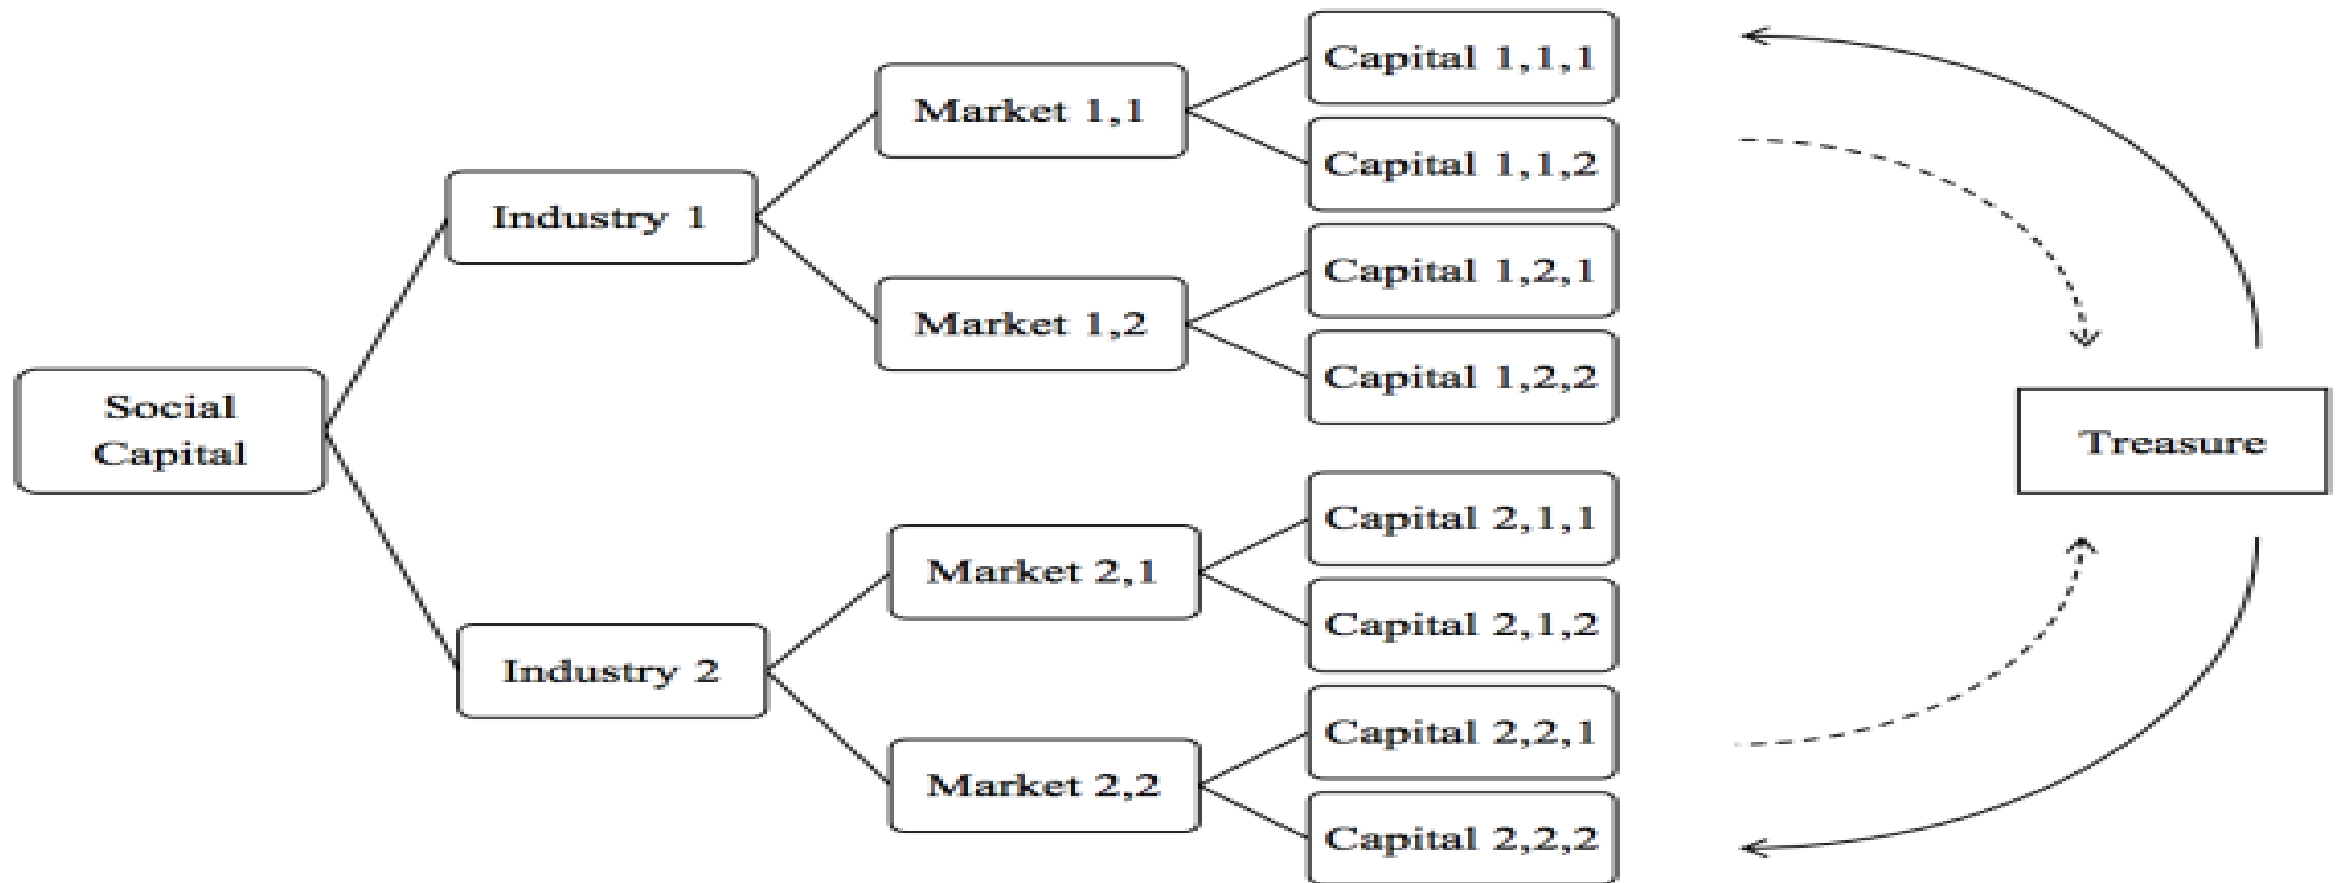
Social Capital

Industry 1

Industry 2

Market 1,1

Market 1,2

Market 2,1

Market 2,2

Capital 1,1,1

Capital 1,1,2

Capital 1,2,1

Capital 1,2,2

Capital 2,1,1

Capital 2,1,2

Capital 2,2,1

Capital 2,2,2

Treasure